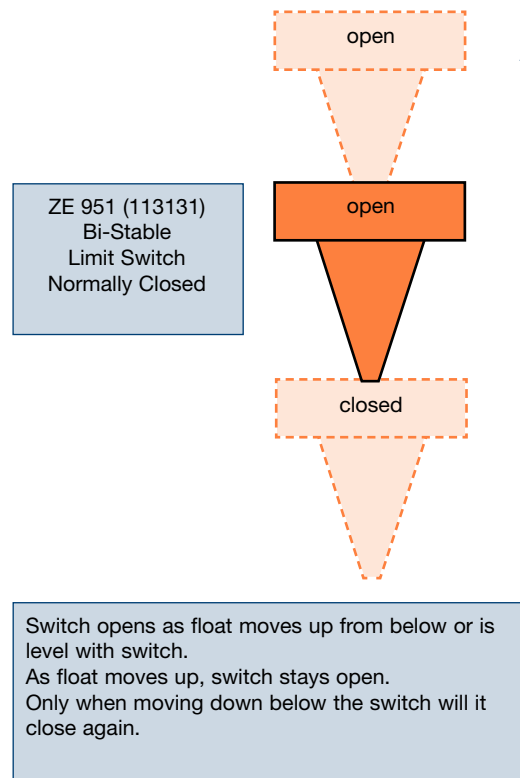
open

ZE 951 (113131)
Bi-Stable
Limit Switch
Normally Closed

open

closed

Switch opens as float moves up from below or is level with switch.
As float moves up, switch stays open.
Only when moving down below the switch will it close again.